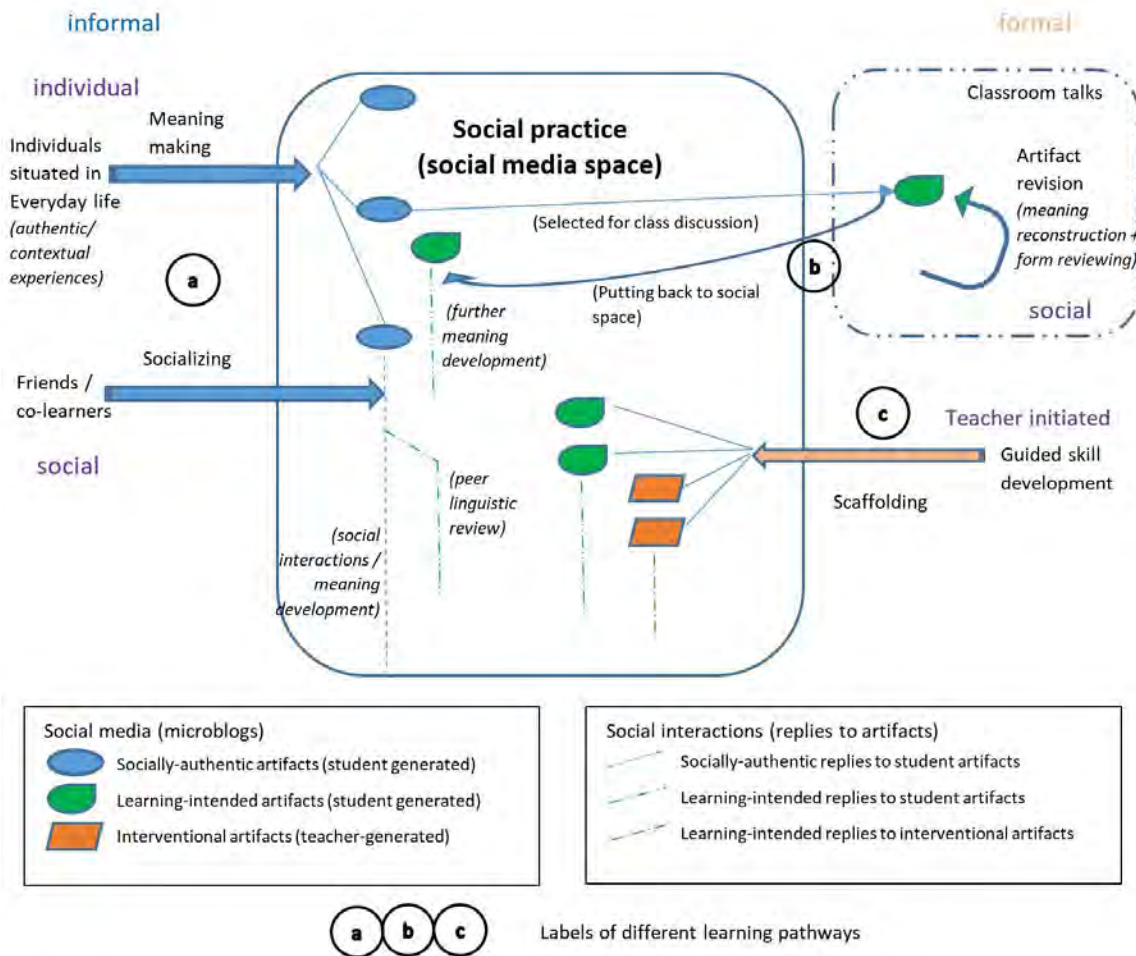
informal

formal

individual

Meaning making

Individuals situated in Everyday life *(authentic/ contextual experiences)*

a

Social practice (social media space)

Classroom talks

Artifact revision *(meaning reconstruction + form reviewing)*

(Selected for class discussion)

b

(Putting back to social space)

social

*(further meaning development)*

Socializing

Friends / co-learners

social

c

Teacher initiated

Guided skill development

Scaffolding

*(peer linguistic review)*

*(social interactions / meaning development)*

Social media (microblogs)
Socially-authentic artifacts (student generated)
Learning-intended artifacts (student generated)
Interventional artifacts (teacher-generated)

Social interactions (replies to artifacts)
Socially-authentic replies to student artifacts
Learning-intended replies to student artifacts
Learning-intended replies to interventional artifacts

a b c Labels of different learning pathways